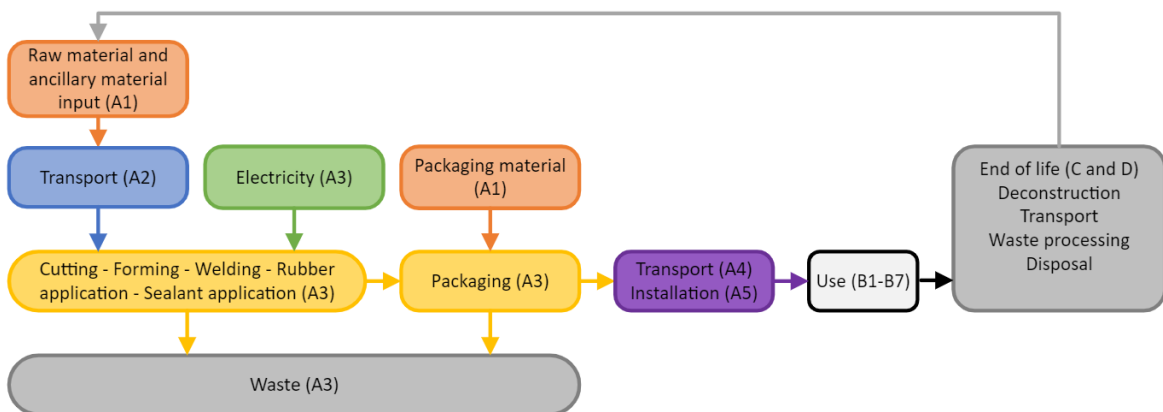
Raw material and ancillary material input (A1)

Transport (A2)

Electricity (A3)

Packaging material (A1)

End of life (C and D)
Deconstruction
Transport
Waste processing
Disposal

Cutting - Forming - Welding - Rubber application - Sealant application (A3)

Packaging (A3)

Transport (A4)
Installation (A5)

Use (B1-B7)

Waste (A3)